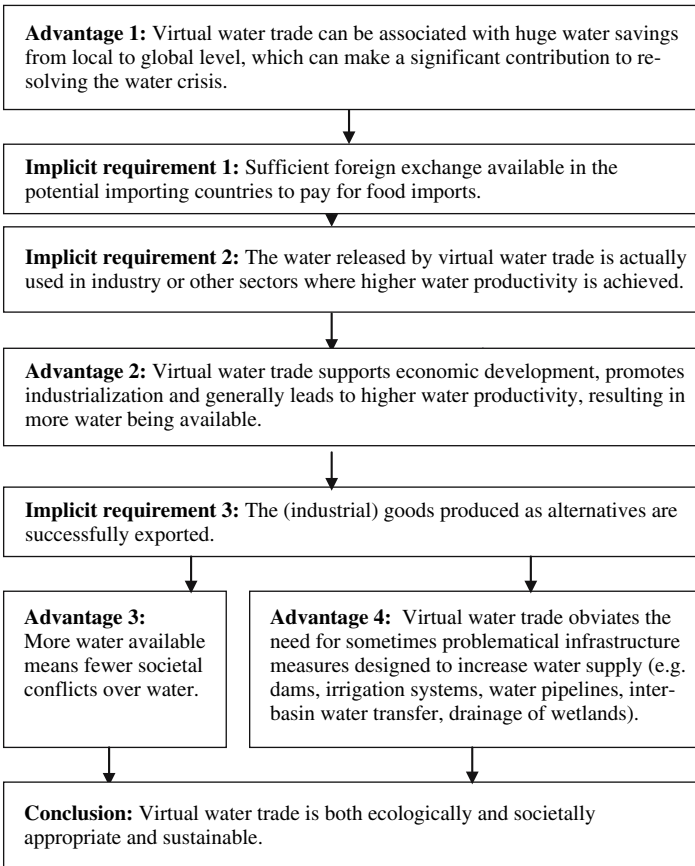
**Advantage 1:** Virtual water trade can be associated with huge water savings from local to global level, which can make a significant contribution to resolving the water crisis.

**Implicit requirement 1:** Sufficient foreign exchange available in the potential importing countries to pay for food imports.

**Implicit requirement 2:** The water released by virtual water trade is actually used in industry or other sectors where higher water productivity is achieved.

**Advantage 2:** Virtual water trade supports economic development, promotes industrialization and generally leads to higher water productivity, resulting in more water being available.

**Implicit requirement 3:** The (industrial) goods produced as alternatives are successfully exported.

**Advantage 3:** More water available means fewer societal conflicts over water.

**Advantage 4:** Virtual water trade obviates the need for sometimes problematical infrastructure measures designed to increase water supply (e.g. dams, irrigation systems, water pipelines, interbasin water transfer, drainage of wetlands).

**Conclusion:** Virtual water trade is both ecologically and societally appropriate and sustainable.